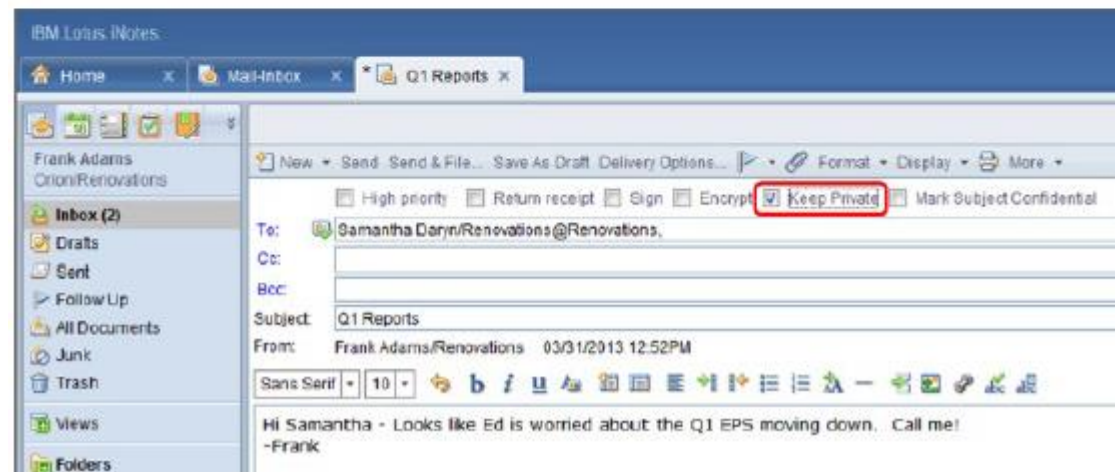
IBM Lotus iNotes

Home × Mail-Inbox × *Q1 Reports ×

Frank Adams
Orion/Renovations

Inbox (2)
Drafts
Sent
Follow Up
All Documents
Junk
Trash

Views

Folders

New ▾ Send Send & File... Save As Draft Delivery Options... ▾ Format ▾ Display ▾ More ▾

High priority Return receipt Sign Encrypt Keep Private Mark Subject Confidential

To: Samantha Daryn/Renovations@Renovations,
Cc:
Bcc:
Subject: Q1 Reports
From: Frank Adams/Renovations 03/31/2013 12:52PM

Sans Serif 10

Hi Samantha - Looks like Ed is worried about the Q1 EPS moving down. Call me!
-Frank